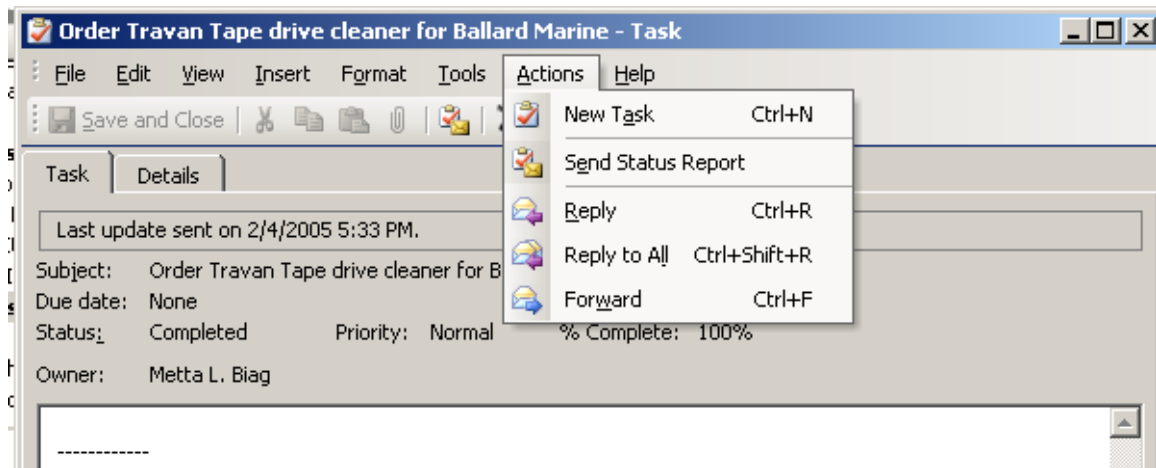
Order Travan Tape drive cleaner for Ballard Marine - Task

File Edit View Insert Format Tools Actions Help

Save and Close

Task Details

Last update sent on 2/4/2005 5:33 PM.

Subject: Order Travan Tape drive cleaner for B
Due date: None
Status: Completed Priority: Normal % Complete: 100%
Owner: Metta L. Biag

New Task Ctrl+N
Send Status Report
Reply Ctrl+R
Reply to All Ctrl+Shift+R
Forward Ctrl+F

------------